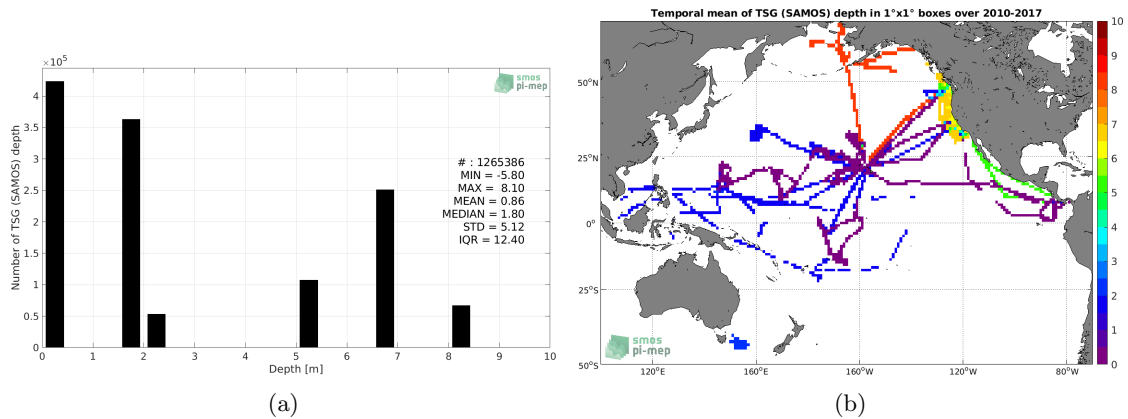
$\times 10^5$

smos
pi-mep

Number of TSG (SAMOS) depth

4
3.5
3
2.5
2
1.5
1
0.5
0

# : 1265386
MIN = -5.80
MAX = 8.10
MEAN = 0.86
MEDIAN = 1.80
STD = 5.12
IQR = 12.40

0 1 2 3 4 5 6 7 8 9 10
Depth [m]

(a)

Temporal mean of TSG (SAMOS) depth in 1°x1° boxes over 2010-2017

50°N
25°N
0°
25°S
50°S

120°E 160°E 160°W 120°W 80°W

10
9
8
7
6
5
4
3
2
1
0

smos
pi-mep

(b)